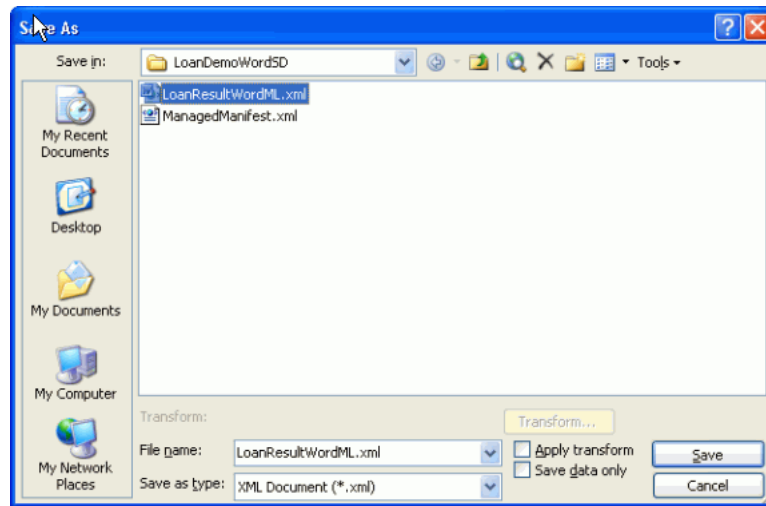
Save As

Save in: LoanDemoWordSD

Tools

LoanResultWordML.xml
ManagedManifest.xml

My Recent Documents

Desktop

My Documents

My Computer

My Network Places

Transform:

Transform...

File name: LoanResultWordML.xml

Save as type: XML Document (*.xml)

Apply transform

Save data only

Save

Cancel